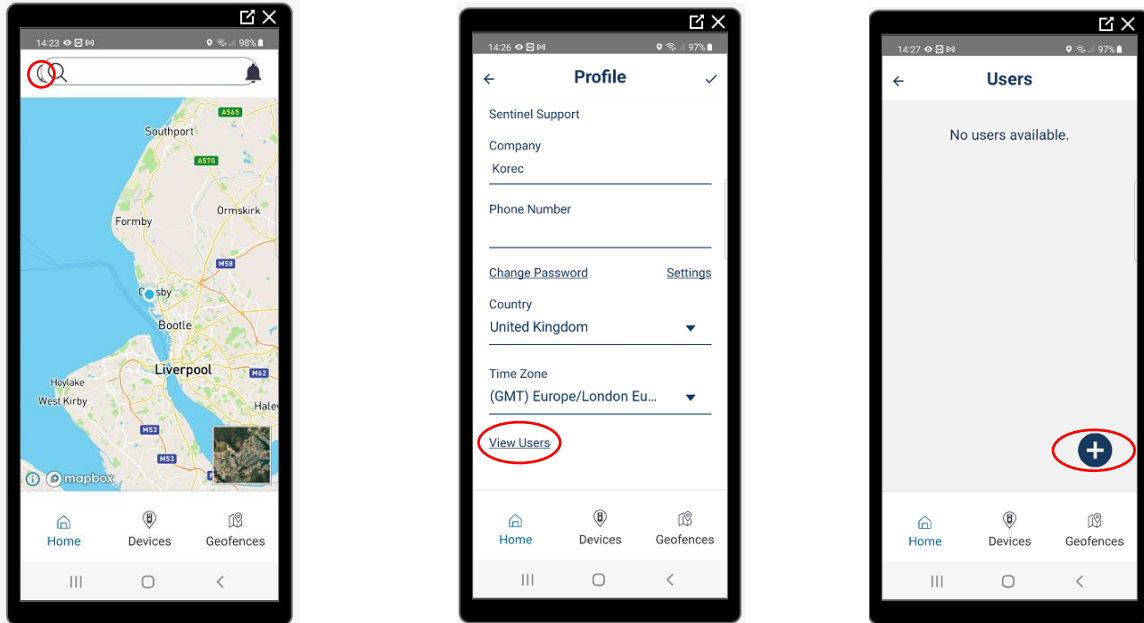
14:23 98%

A565
Southport
A570
Formby
Ormskirk
M58
Crosby
Bootle
Liverpool
M62
Hoylake
West Kirby
Halew
M53
M53
mapbox

Home
Devices
Geofences

14:26 97%

Profile

Sentinel Support

Company
Korec

Phone Number

Change Password
Settings

Country
United Kingdom

Time Zone
(GMT) Europe/London Eu...

View Users

Home
Devices
Geofences

14:27 97%

Users

No users available.

+

Home
Devices
Geofences